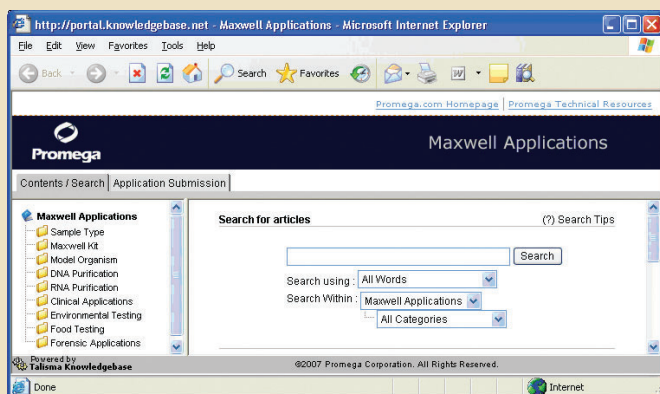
http://portal.knowledgebase.net - Maxwell Applications - Microsoft Internet Explorer

File Edit View Favorites Tools Help

Back Search Favorites

Promega.com Homepage | Promega Technical Resources

Promega

Maxwell Applications

Contents / Search | Application Submission

Maxwell Applications
Sample Type
Maxwell Kit
Model Organism
DNA Purification
RNA Purification
Clinical Applications
Environmental Testing
Food Testing
Forensic Applications

Search for articles

(?) Search Tips

Search

Search using : All Words

Search Within : Maxwell Applications

All Categories

Powered by Talisma Knowledgebase

©2007 Promega Corporation. All Rights Reserved.

Done

Internet